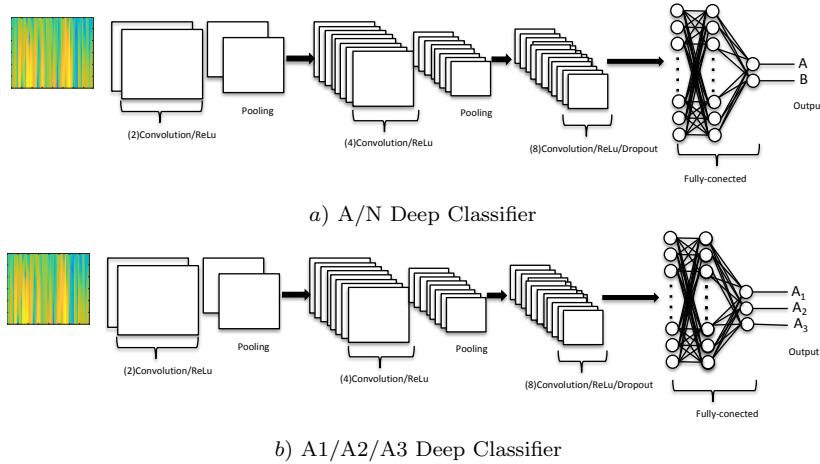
(2)Convolution/ReLu

Pooling

(4)Convolution/ReLu

Pooling

(8)Convolution/ReLu/Dropout

Fully-conected

A

B

Outpu

$a)$ A/N Deep Classifier

(2)Convolution/ReLu

Pooling

(4)Convolution/ReLu

Pooling

(8)Convolution/ReLu/Dropout

Fully-conected

$A_1$

$A_2$

$A_3$

Output

$b)$ A1/A2/A3 Deep Classifier